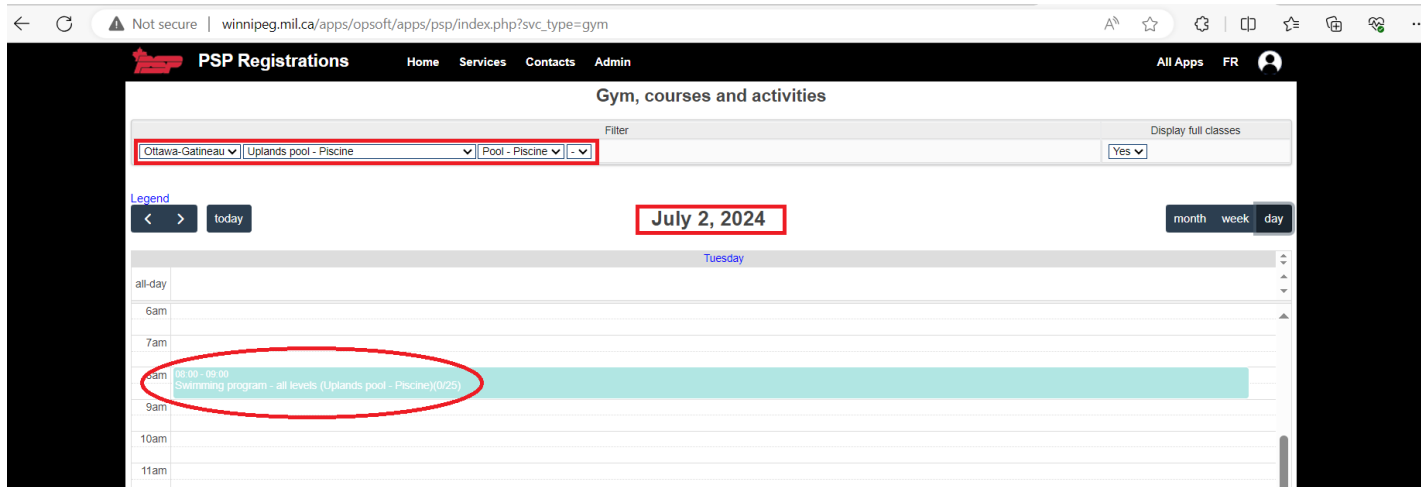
Not secure | winnipeg.mil.ca/apps/opsoft/apps/psp/index.php?svc_type=gym

PSP Registrations Home Services Contacts Admin All Apps FR

Gym, courses and activities

| Filter | Display full classes |
|---|---|
| Ottawa-Gatineau Uplands pool - Piscine Pool - Piscine - | Yes |

Legend

today

July 2, 2024

month week day

Tuesday

all-day

6am

7am

8am 08:00 - 09:00 Swimming program - all levels (Uplands pool - Piscine)(0/25)

9am

10am

11am